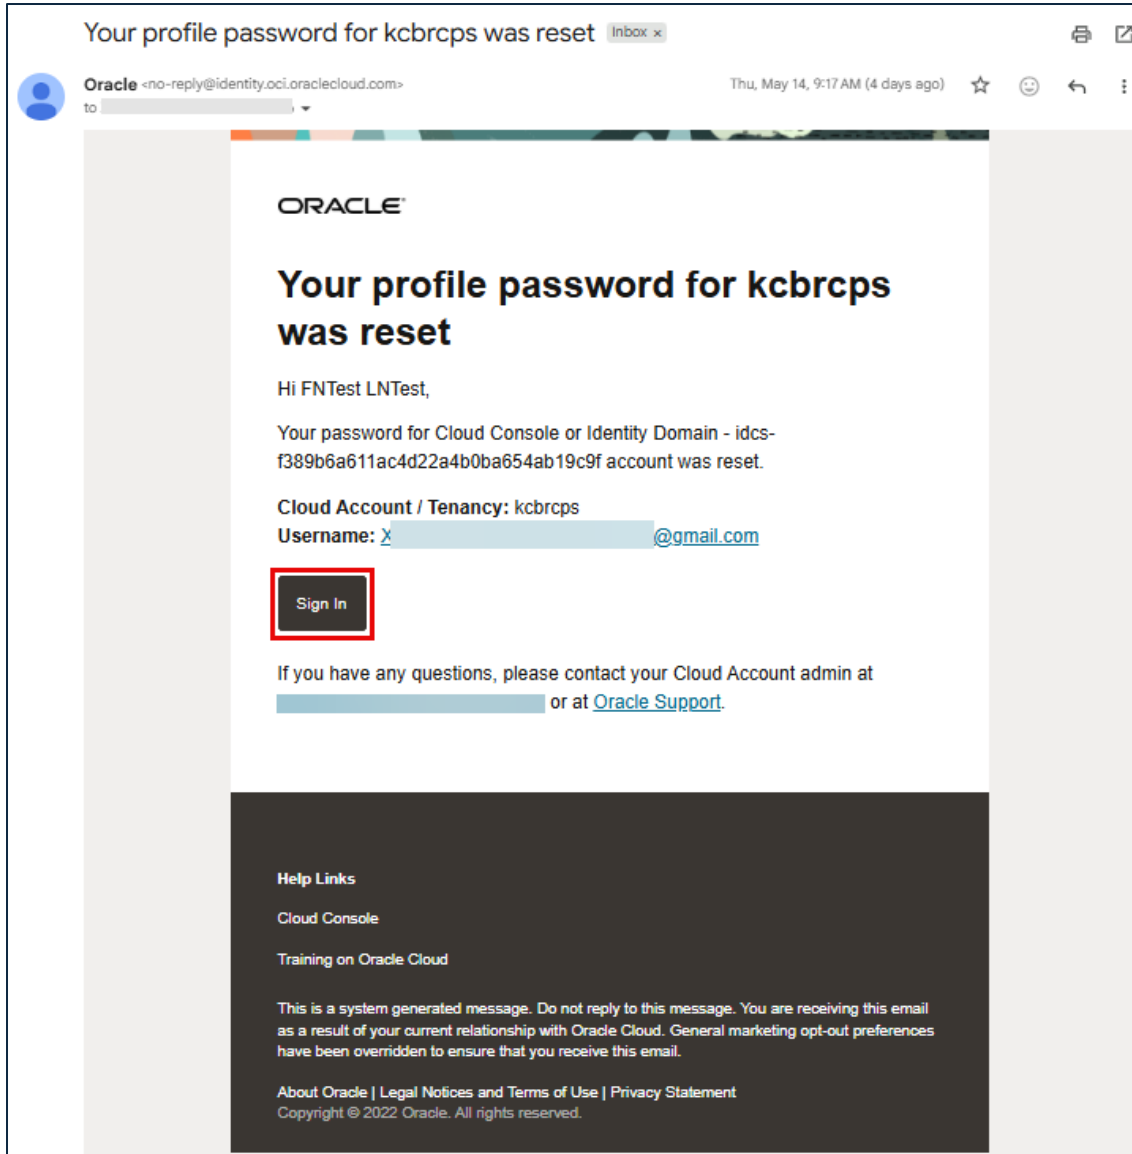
Your profile password for kcbrcps was reset Inbox ×

Oracle <no-reply@identity.oci.oraclecloud.com>
to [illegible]

Thu, May 14, 9:17 AM (4 days ago)

ORACLE

# Your profile password for kcbrcps was reset

Hi FNTest LNTest,

Your password for Cloud Console or Identity Domain - idcs-f389b6a611ac4d22a4b0ba654ab19c9f account was reset.

**Cloud Account / Tenancy:** kcbrcps
**Username:** X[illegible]@gmail.com

Sign In

If you have any questions, please contact your Cloud Account admin at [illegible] or at Oracle Support.

**Help Links**

Cloud Console

Training on Oracle Cloud

This is a system generated message. Do not reply to this message. You are receiving this email as a result of your current relationship with Oracle Cloud. General marketing opt-out preferences have been overridden to ensure that you receive this email.

About Oracle | Legal Notices and Terms of Use | Privacy Statement
Copyright © 2022 Oracle. All rights reserved.